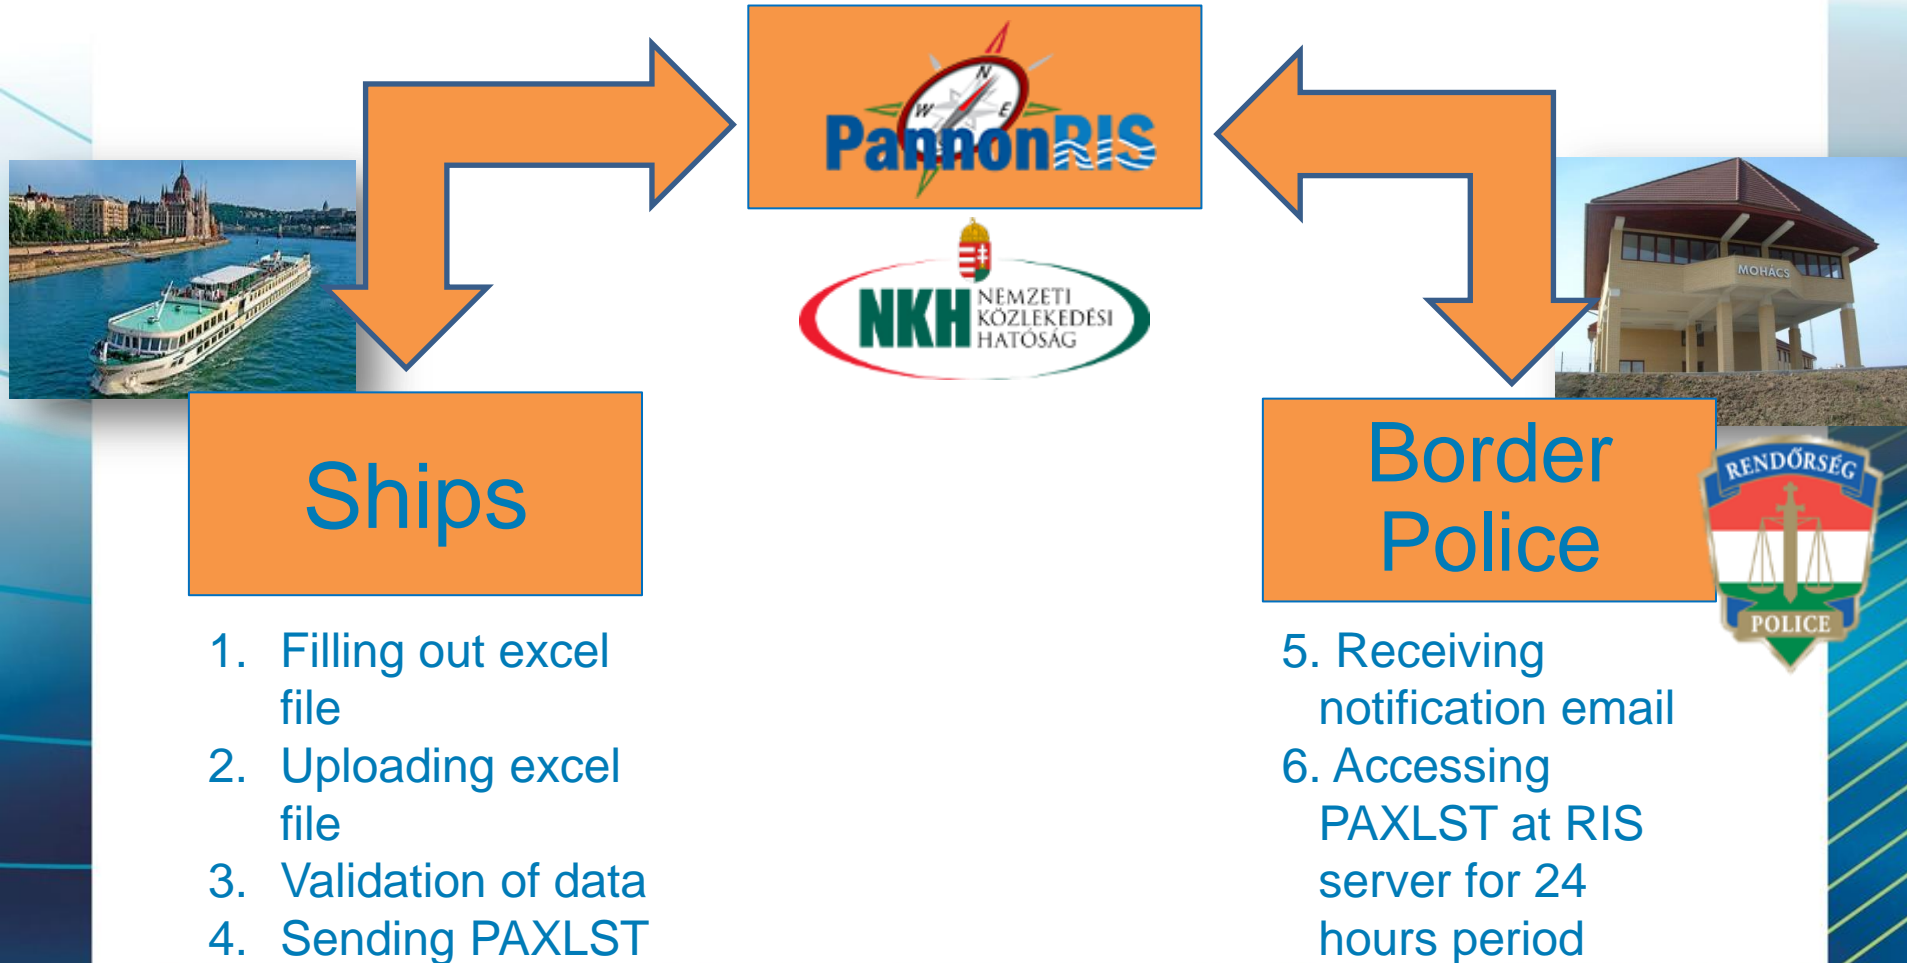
PannonRIS

NKH NEMZETI KÖZLEKEDÉSI HATÓSÁG

MOHÁCS

Ships

Border Police

RENDŐRSÉG POLICE

1. Filling out excel file
2. Uploading excel file
3. Validation of data
4. Sending PAXLST

5. Receiving notification email
6. Accessing PAXLST at RIS server for 24 hours period